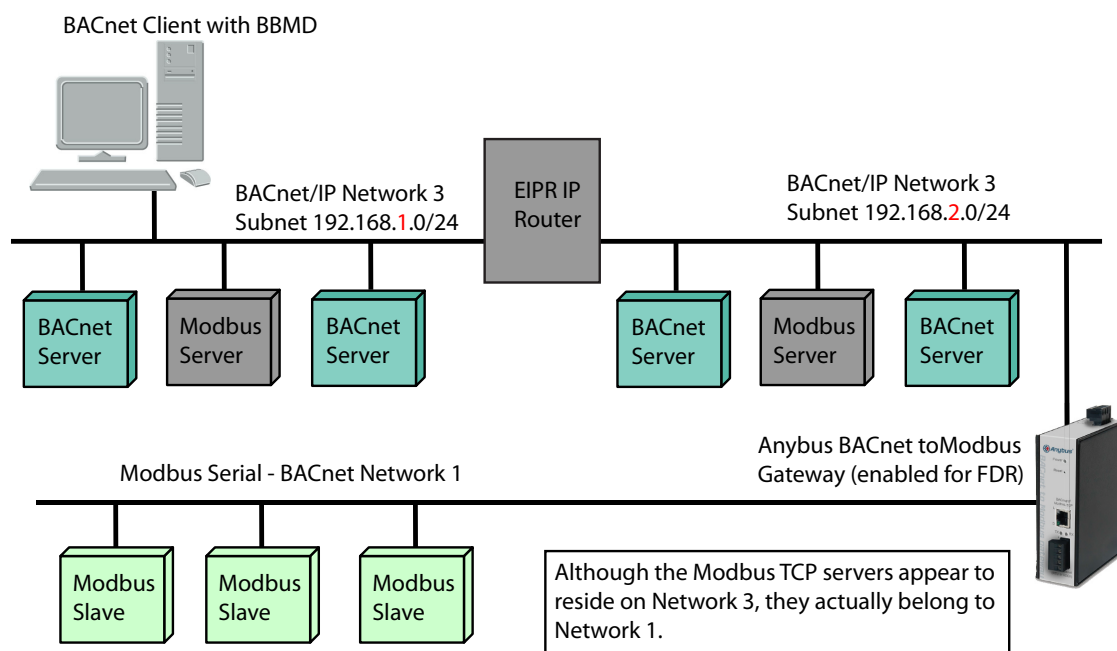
BACnet Client with BBMD

BACnet/IP Network 3
Subnet 192.168.1.0/24

EIPR IP Router

BACnet/IP Network 3
Subnet 192.168.2.0/24

BACnet Server

Modbus Server

BACnet Server

BACnet Server

Modbus Server

BACnet Server

Anybus BACnet toModbus Gateway (enabled for FDR)

Modbus Serial - BACnet Network 1

Modbus Slave

Modbus Slave

Modbus Slave

Although the Modbus TCP servers appear to reside on Network 3, they actually belong to Network 1.